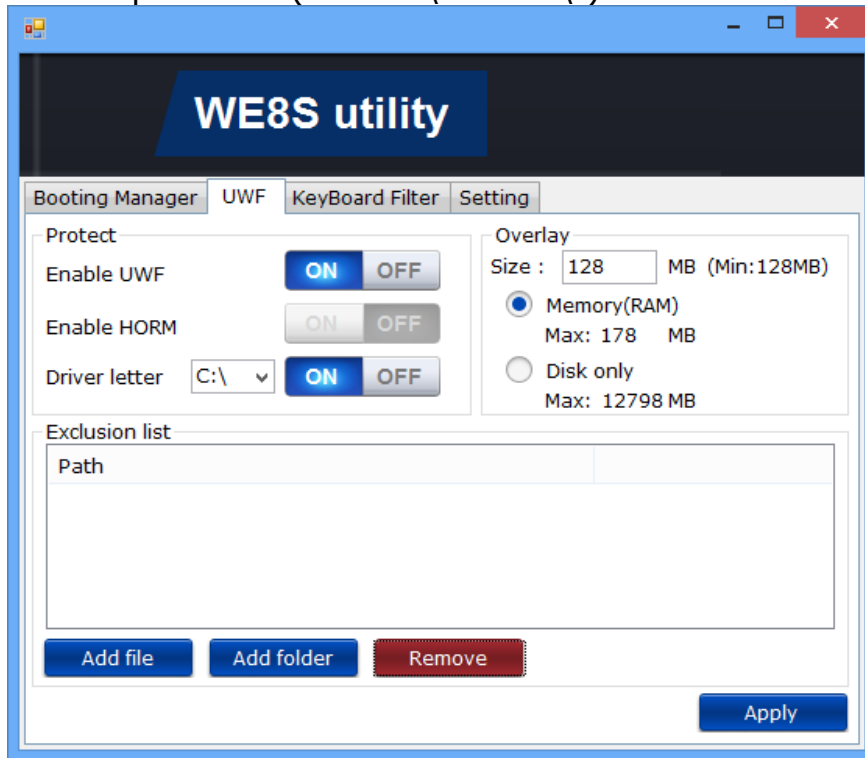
WE8S utility

Booting Manager | UWF | KeyBoard Filter | Setting

Protect
Enable UWF ON OFF
Enable HORM ON OFF
Driver letter C:\ ON OFF

Overlay
Size : 128 MB (Min:128MB)
Memory(RAM)
Max: 178 MB
Disk only
Max: 12798 MB

Exclusion list
Path

Add file
Add folder
Remove

Apply